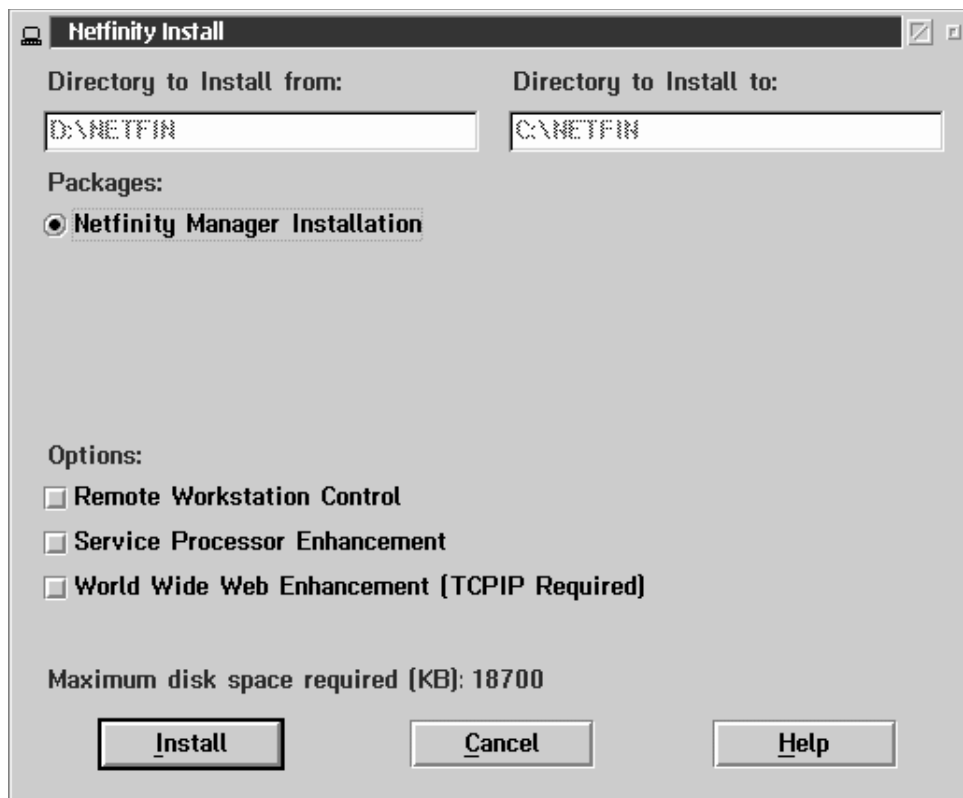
Netfinity Install

Directory to Install from:

D:\NETFIN

Directory to Install to:

C:\NETFIN

Packages:

Netfinity Manager Installation

Options:

Remote Workstation Control

Service Processor Enhancement

World Wide Web Enhancement (TCPIP Required)

Maximum disk space required (KB): 18700

Install

Cancel

Help